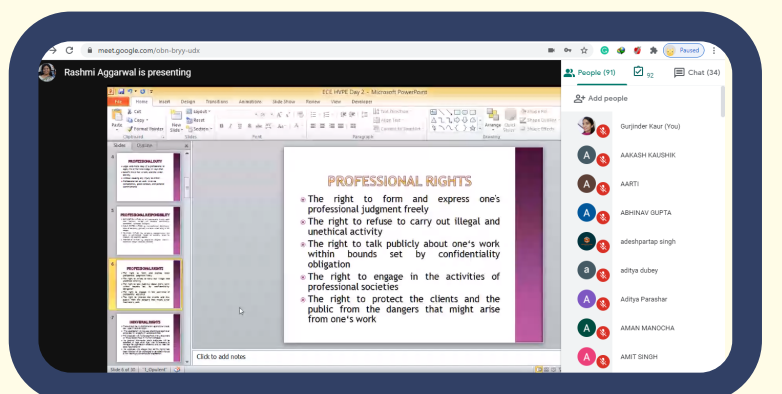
meet.google.com/obn-bryy-udx

Paused

Rashmi Aggarwal is presenting

ECE HVPE Day 2 - Microsoft PowerPoint

File Home Insert Design Transitions Animations Slide Show Review View Developer

Paste Cut Copy Format Painter Clipboard New Slide Layout Reset Section Slides Font Paragraph Text Direction Align Text Convert to SmartArt Drawing Arrange Quick Styles Shape Fill Shape Outline Shape Effects

Slides Outline

PROFESSIONALISM

PROFESSIONAL RESPONSIBILITY

PROFESSIONAL RIGHTS

UNIVERSAL RIGHTS

PROFESSIONAL RIGHTS

The right to form and express one's professional judgment freely

The right to refuse to carry out illegal and unethical activity

The right to talk publicly about one's work within bounds set by confidentiality obligation

The right to engage in the activities of professional societies

The right to protect the clients and the public from the dangers that might arise from one's work

Click to add notes

Slide 6 of 10

People (91)

92

Chat (34)

Add people

Gurjinder Kaur (You)

AAKASH KAUSHIK

AARTI

ABHINAV GUPTA

adeshpartap singh

aditya dubey

Aditya Parashar

AMAN MANOCHA

AMIT SINGH